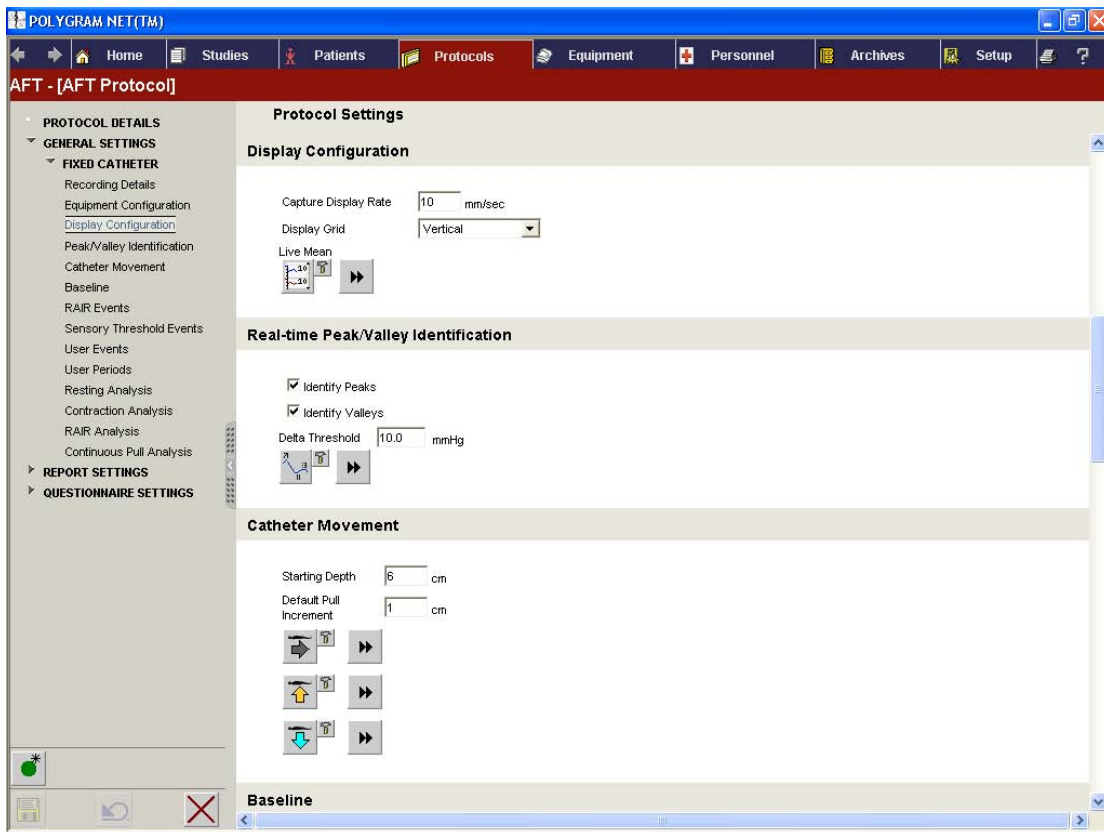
POLYGRAM NET(TM)

Home
Studies
Patients
Protocols
Equipment
Personnel
Archives
Setup
?

AFT - [AFT Protocol]

PROTOCOL DETAILS
GENERAL SETTINGS
FIXED CATHETER
Recording Details
Equipment Configuration
Display Configuration
Peak/Valley Identification
Catheter Movement
Baseline
RAIR Events
Sensory Threshold Events
User Events
User Periods
Resting Analysis
Contraction Analysis
RAIR Analysis
Continuous Pull Analysis
REPORT SETTINGS
QUESTIONNAIRE SETTINGS

Protocol Settings

Display Configuration

Capture Display Rate 10 mm/sec
Display Grid Vertical
Live Mean

Real-time Peak/Valley Identification

Identify Peaks
Identify Valleys
Delta Threshold 10.0 mmHg

Catheter Movement

Starting Depth 6 cm
Default Pull Increment 1 cm

Baseline